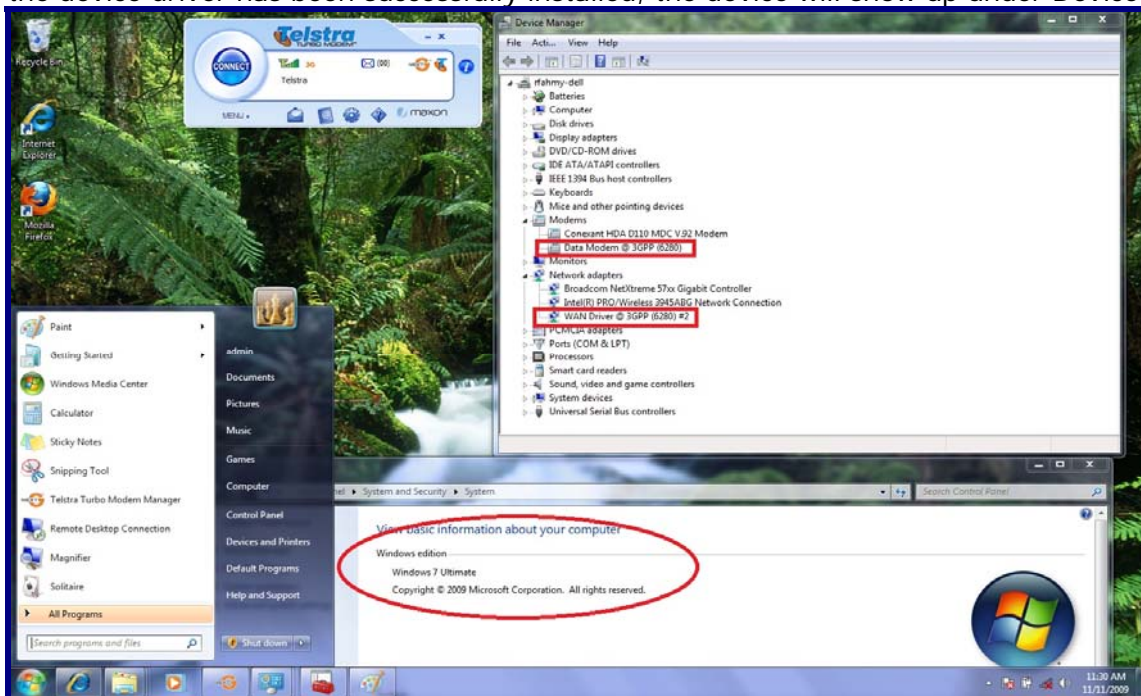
the device driver has been successfully installed, the device will show up under Device

Recycle Bin

Internet Explorer

Mozilla Firefox

Telstra TURBO MODEM

CONNECT

3G

Telstra

(00)

MENU

maxon

Device Manager

File Acti... View Help

rfahmy-dell
Batteries
Computer
Disk drives
Display adapters
DVD/CD-ROM drives
IDE ATA/ATAPI controllers
IEEE 1394 Bus host controllers
Keyboards
Mice and other pointing devices
Modems
Conexant HDA D110 MDC V.92 Modem
Data Modem @ 3GPP (6280)
Monitors
Network adapters
Broadcom NetXtreme 57xx Gigabit Controller
Intel(R) PRO/Wireless 3945ABG Network Connection
WAN Driver @ 3GPP (6280) #2
PCMCIA adapters
Ports (COM & LPT)
Processors
Smart card readers
Sound, video and game controllers
System devices
Universal Serial Bus controllers

Paint
Getting Started
Windows Media Center
Calculator
Sticky Notes
Snipping Tool
Telstra Turbo Modem Manager
Remote Desktop Connection
Magnifier
Solitaire
All Programs
Search programs and files

admin
Documents
Pictures
Music
Games
Computer
Control Panel
Devices and Printers
Default Programs
Help and Support
Shut down

› System and Security › System

Search Control Panel

View basic information about your computer

Windows edition

Windows 7 Ultimate

Copyright © 2009 Microsoft Corporation. All rights reserved.

11:30 AM
11/11/2009